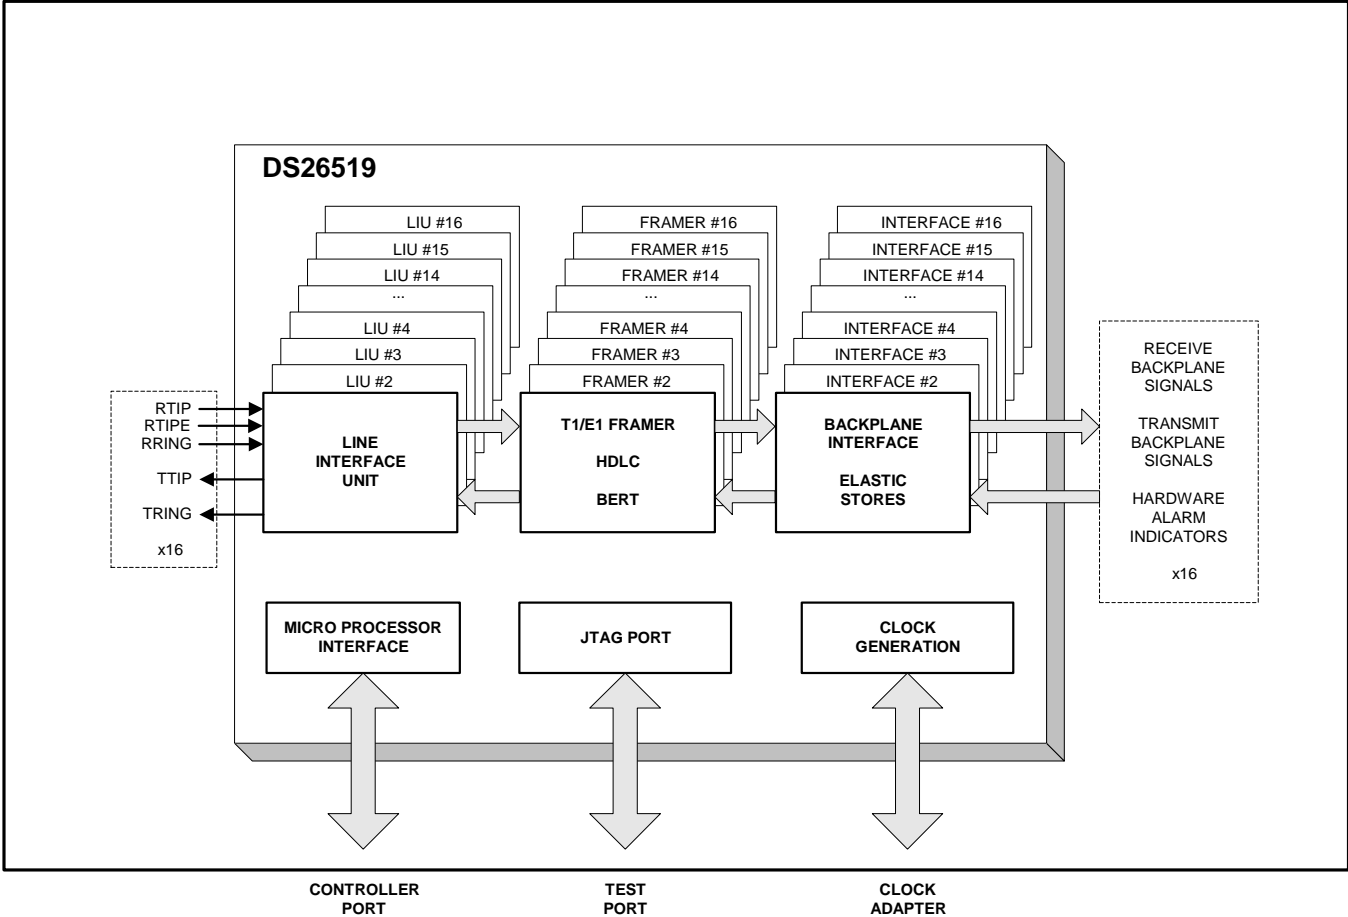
DS26519

LIU #16
LIU #15
LIU #14
...
LIU #4
LIU #3
LIU #2

FRAMER #16
FRAMER #15
FRAMER #14
...
FRAMER #4
FRAMER #3
FRAMER #2

INTERFACE #16
INTERFACE #15
INTERFACE #14
...
INTERFACE #4
INTERFACE #3
INTERFACE #2

RTIP
RTIPE
RRING
TTIP
TRING
x16

LINE INTERFACE UNIT

T1/E1 FRAMER
HDLC
BERT

BACKPLANE INTERFACE
ELASTIC STORES

RECEIVE BACKPLANE SIGNALS

TRANSMIT BACKPLANE SIGNALS

HARDWARE ALARM INDICATORS

x16

MICRO PROCESSOR INTERFACE

JTAG PORT

CLOCK GENERATION

CONTROLLER PORT

TEST PORT

CLOCK ADAPTER